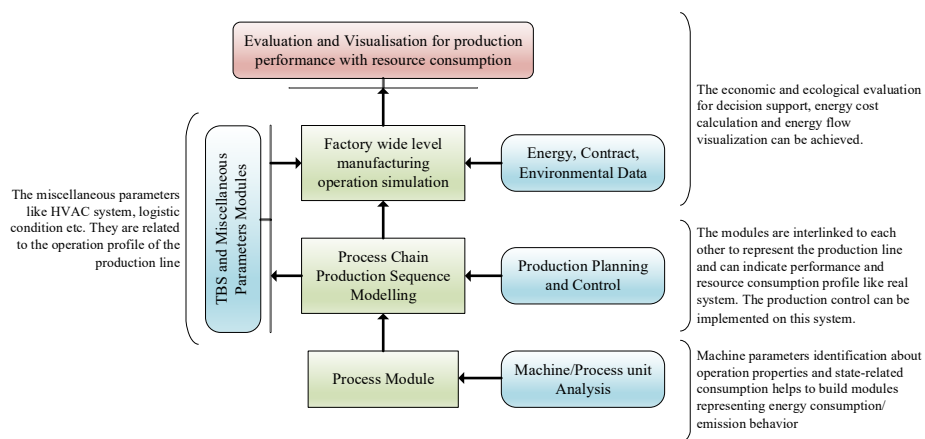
Evaluation and Visualisation for production performance with resource consumption

The economic and ecological evaluation for decision support, energy cost calculation and energy flow visualization can be achieved.

TBS and Miscellaneous Parameters Modules

Factory wide level manufacturing operation simulation

Energy, Contract, Environmental Data

The miscellaneous parameters like HVAC system, logistic condition etc. They are related to the operation profile of the production line

Process Chain Production Sequence Modelling

Production Planning and Control

The modules are interlinked to each other to represent the production line and can indicate performance and resource consumption profile like real system. The production control can be implemented on this system.

Process Module

Machine/Process unit Analysis

Machine parameters identification about operation properties and state-related consumption helps to build modules representing energy consumption/ emission behavior